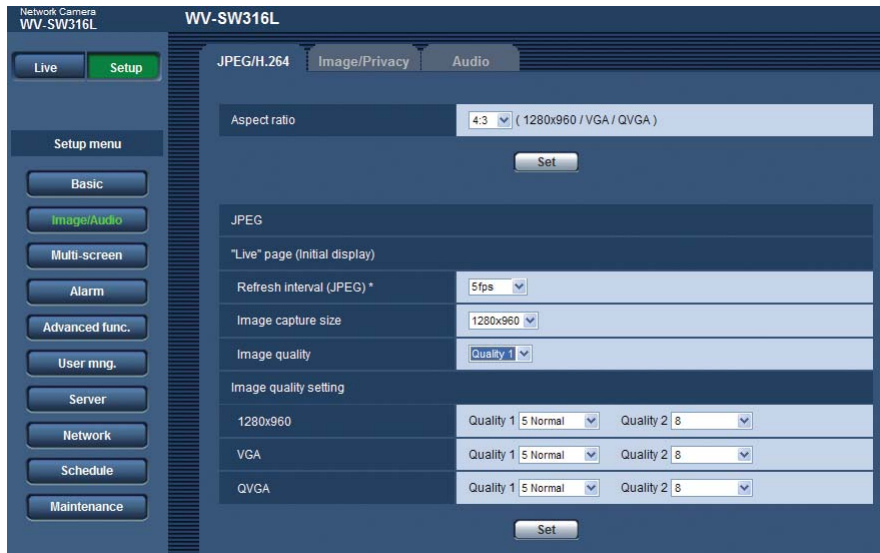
Network Camera
WV-SW316L

WV-SW316L

Live
Setup

Setup menu

Basic
Image/Audio
Multi-screen
Alarm
Advanced func.
User mng.
Server
Network
Schedule
Maintenance

JPEG/H.264
Image/Privacy
Audio

| Aspect ratio | 4:3 ( 1280x960 / VGA / QVGA ) |
|---|---|

Set

JPEG

"Live" page (Initial display)

| Refresh interval (JPEG) * | 5fps |
|---|---|
| Image capture size | 1280x960 |
| Image quality | Quality 1 |

Image quality setting

| 1280x960 | Quality 1 5 Normal | Quality 2 8 |
|---|---|---|
| VGA | Quality 1 5 Normal | Quality 2 8 |
| QVGA | Quality 1 5 Normal | Quality 2 8 |

Set